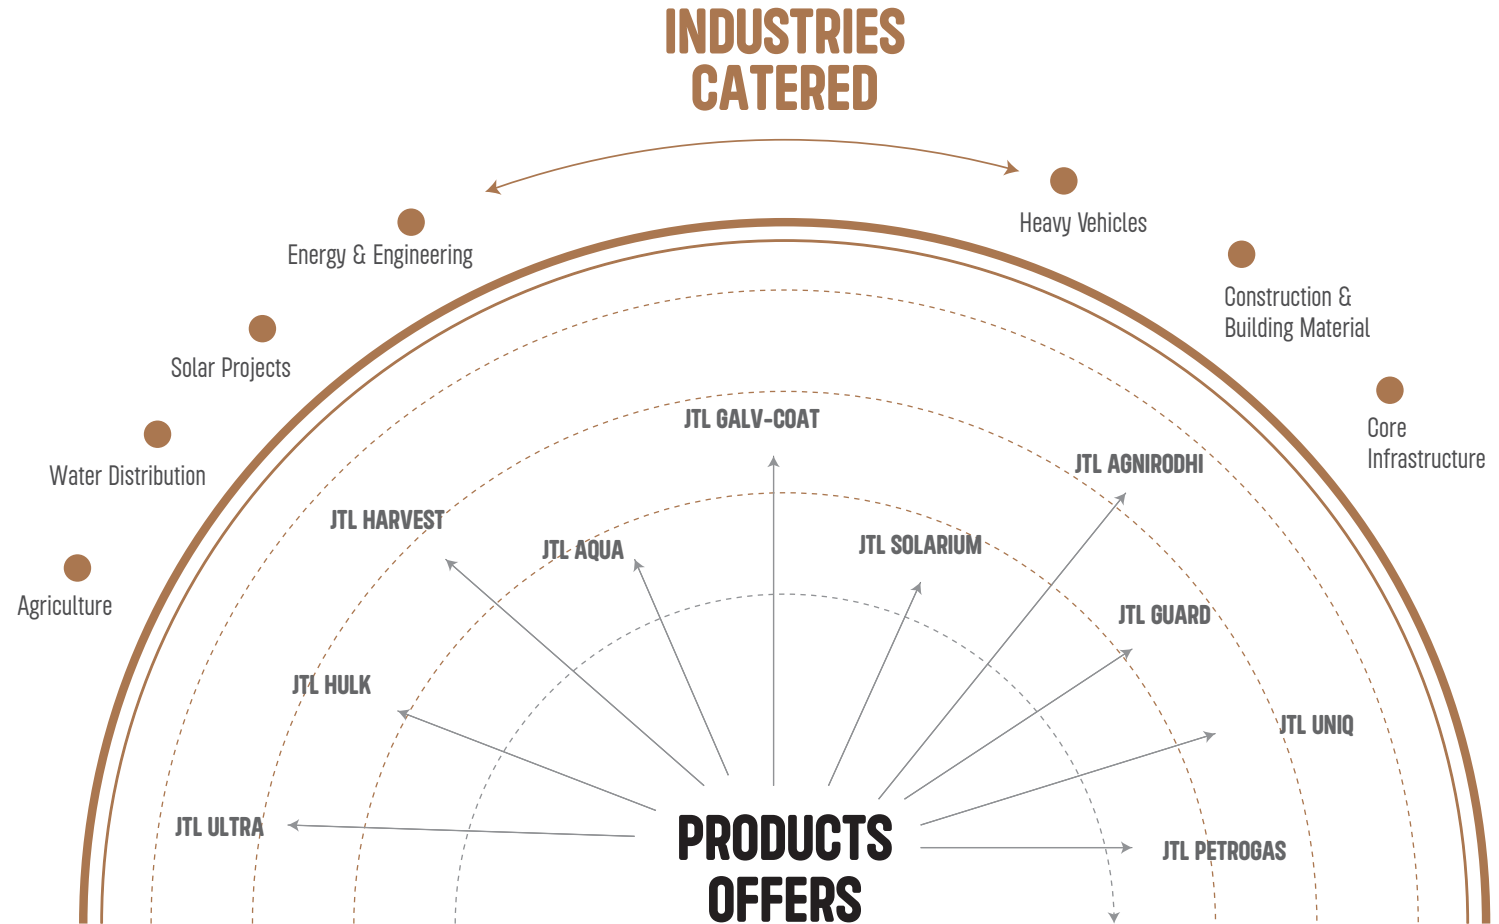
INDUSTRIES CATERED

Energy & Engineering

Heavy Vehicles

Solar Projects

Construction & Building Material

Water Distribution

Core Infrastructure

Agriculture

JTL GALV-COAT

JTL AGNIRODHI

JTL HARVEST

JTL AQUA

JTL SOLARIUM

JTL GUARD

JTL HULK

JTL UNIQ

JTL ULTRA

PRODUCTS OFFERS

JTL PETROGAS